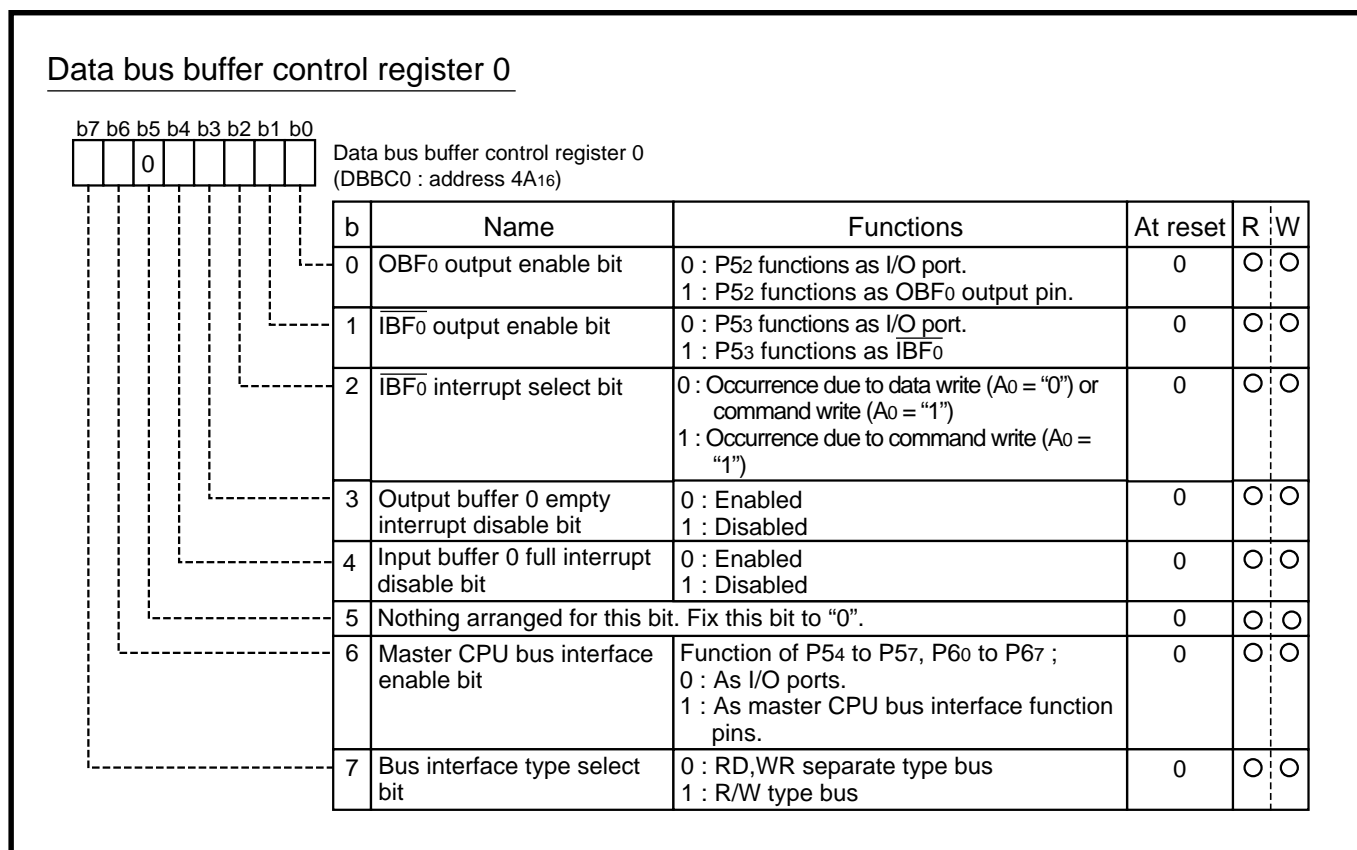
Data bus buffer control register 0

b7 b6 b5 b4 b3 b2 b1 b0

0

Data bus buffer control register 0
(DBBC0 : address $4A_{16}$)

| b | Name | Functions | At reset | R | W |
|---|---|---|---|---|---|
| 0 | $OBF_0$ output enable bit | 0 : $P5_2$ functions as I/O port.<br>1 : $P5_2$ functions as $OBF_0$ output pin. | 0 | ○ | ○ |
| 1 | $\overline{IBF_0}$ output enable bit | 0 : $P5_3$ functions as I/O port.<br>1 : $P5_3$ functions as $\overline{IBF_0}$ | 0 | ○ | ○ |
| 2 | $\overline{IBF_0}$ interrupt select bit | 0 : Occurrence due to data write ($A_0$ = "0") or command write ($A_0$ = "1")<br>1 : Occurrence due to command write ($A_0$ = "1") | 0 | ○ | ○ |
| 3 | Output buffer 0 empty interrupt disable bit | 0 : Enabled<br>1 : Disabled | 0 | ○ | ○ |
| 4 | Input buffer 0 full interrupt disable bit | 0 : Enabled<br>1 : Disabled | 0 | ○ | ○ |
| 5 | Nothing arranged for this bit. Fix this bit to "0". | | 0 | ○ | ○ |
| 6 | Master CPU bus interface enable bit | Function of $P5_4$ to $P5_7$, $P6_0$ to $P6_7$ ;<br>0 : As I/O ports.<br>1 : As master CPU bus interface function pins. | 0 | ○ | ○ |
| 7 | Bus interface type select bit | 0 : RD,WR separate type bus<br>1 : R/W type bus | 0 | ○ | ○ |